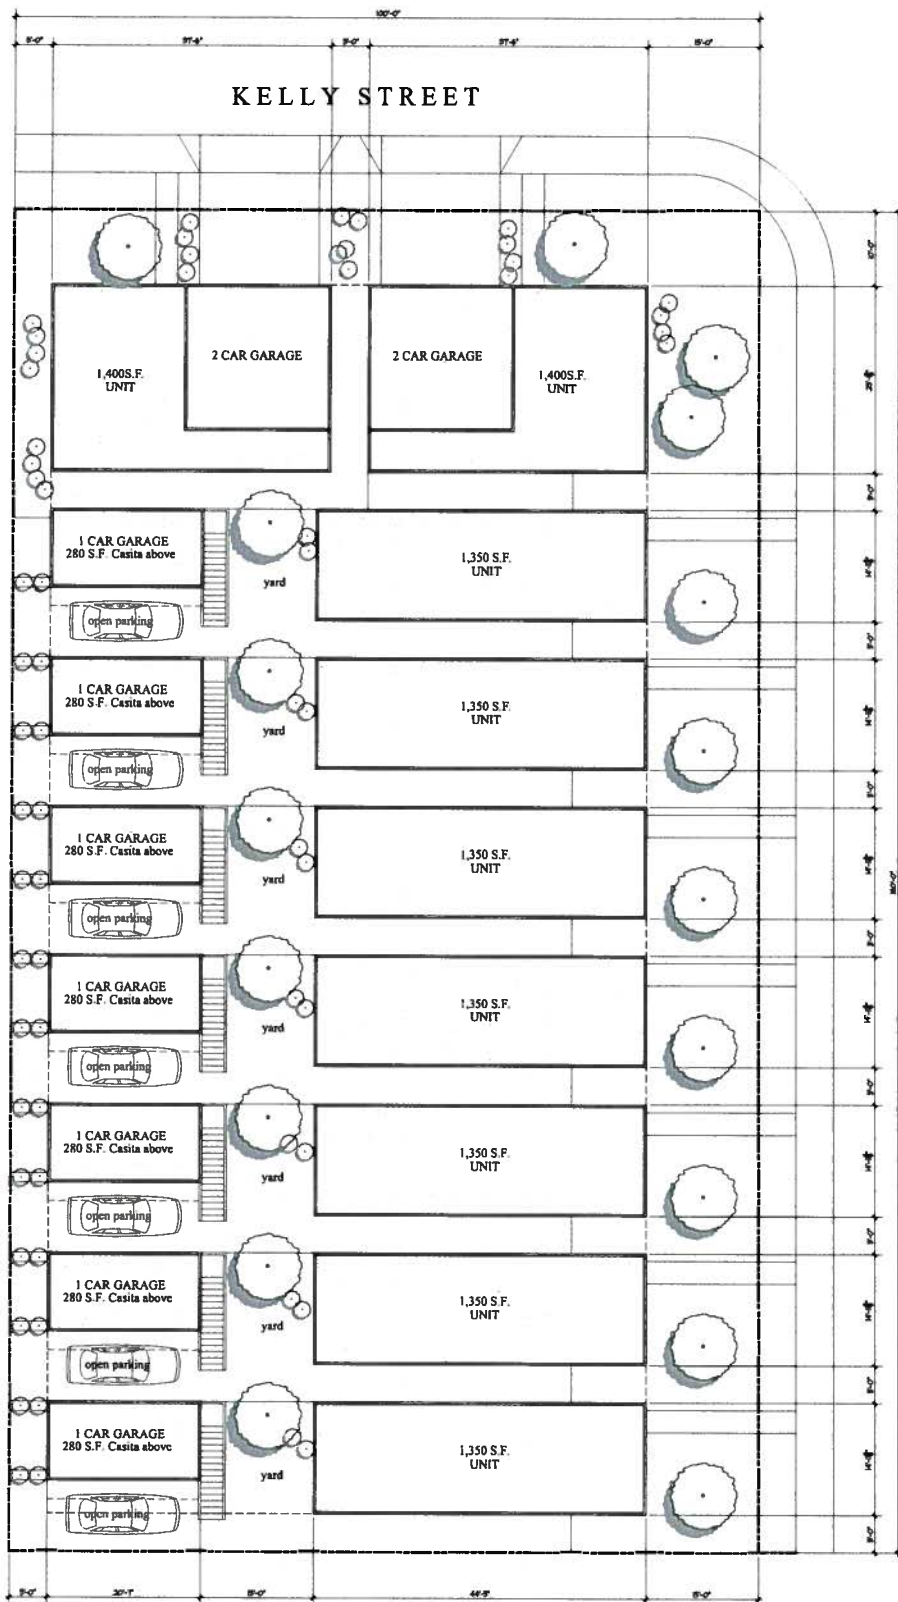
100'-0"

5'-0" 37'-6" 5'-0" 37'-6" 15'-0"

KELLY STREET

1,400S.F. UNIT

2 CAR GARAGE

2 CAR GARAGE

1,400S.F. UNIT

1 CAR GARAGE
280 S.F. Casita above

yard

1,350 S.F. UNIT

open parking

1 CAR GARAGE
280 S.F. Casita above

yard

1,350 S.F. UNIT

open parking

1 CAR GARAGE
280 S.F. Casita above

yard

1,350 S.F. UNIT

open parking

1 CAR GARAGE
280 S.F. Casita above

yard

1,350 S.F. UNIT

open parking

1 CAR GARAGE
280 S.F. Casita above

yard

1,350 S.F. UNIT

open parking

1 CAR GARAGE
280 S.F. Casita above

yard

1,350 S.F. UNIT

open parking

1 CAR GARAGE
280 S.F. Casita above

yard

1,350 S.F. UNIT

open parking

5'-0" 20'-7" 15'-0" 44'-5" 15'-0"

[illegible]